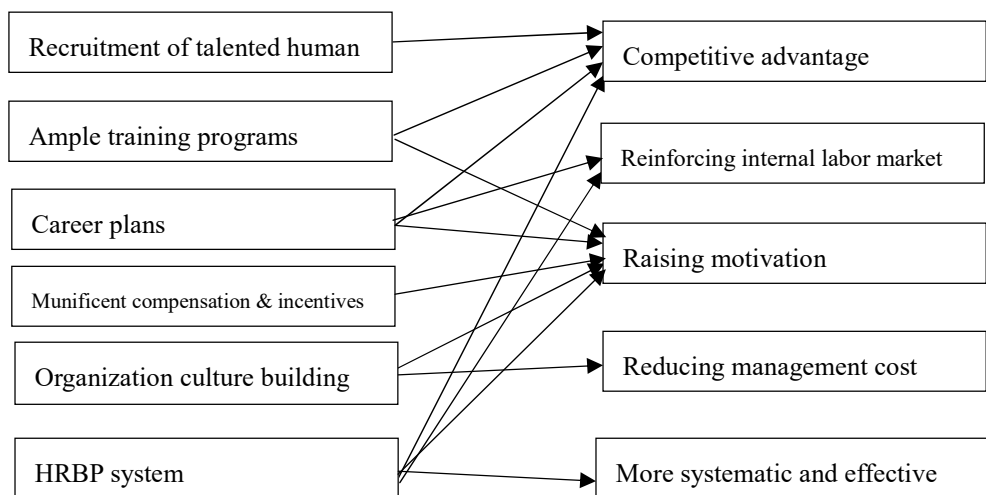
Recruitment of talented human

Ample training programs

Career plans

Munificent compensation & incentives

Organization culture building

HRBP system

Competitive advantage

Reinforcing internal labor market

Raising motivation

Reducing management cost

More systematic and effective